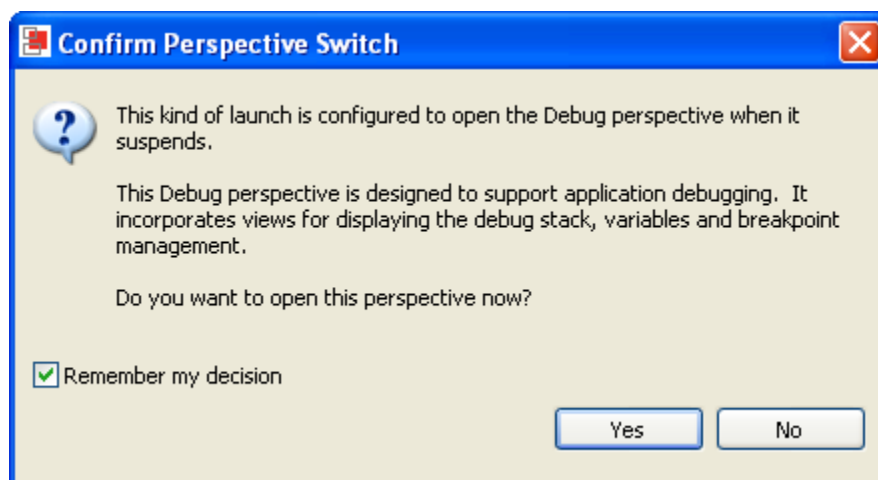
Confirm Perspective Switch

This kind of launch is configured to open the Debug perspective when it suspends.

This Debug perspective is designed to support application debugging. It incorporates views for displaying the debug stack, variables and breakpoint management.

Do you want to open this perspective now?

Remember my decision

Yes

No